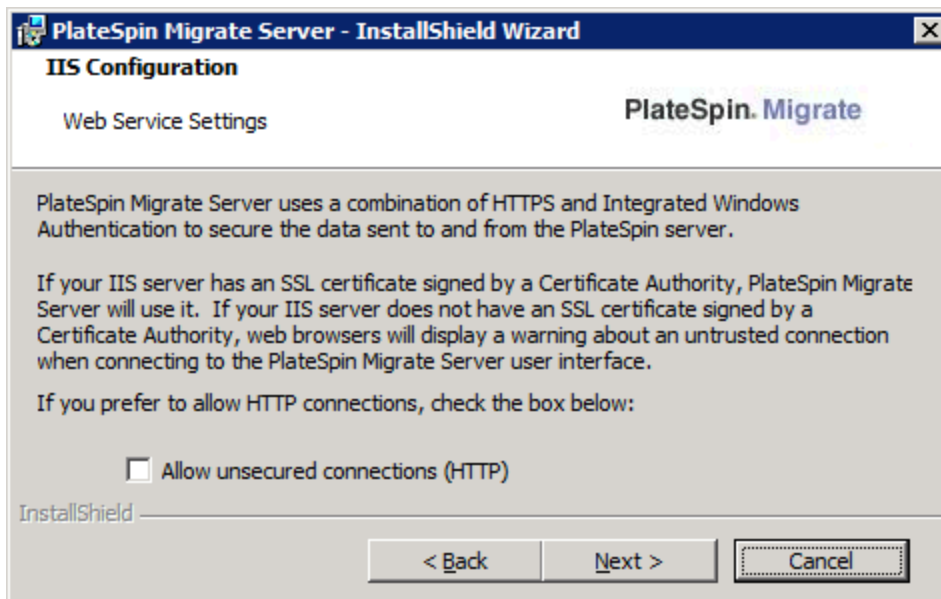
PlateSpin Migrate Server - InstallShield Wizard

IIS Configuration

Web Service Settings

PlateSpin. Migrate

PlateSpin Migrate Server uses a combination of HTTPS and Integrated Windows Authentication to secure the data sent to and from the PlateSpin server.

If your IIS server has an SSL certificate signed by a Certificate Authority, PlateSpin Migrate Server will use it. If your IIS server does not have an SSL certificate signed by a Certificate Authority, web browsers will display a warning about an untrusted connection when connecting to the PlateSpin Migrate Server user interface.

If you prefer to allow HTTP connections, check the box below:

Allow unsecured connections (HTTP)

InstallShield

< Back

Next >

Cancel